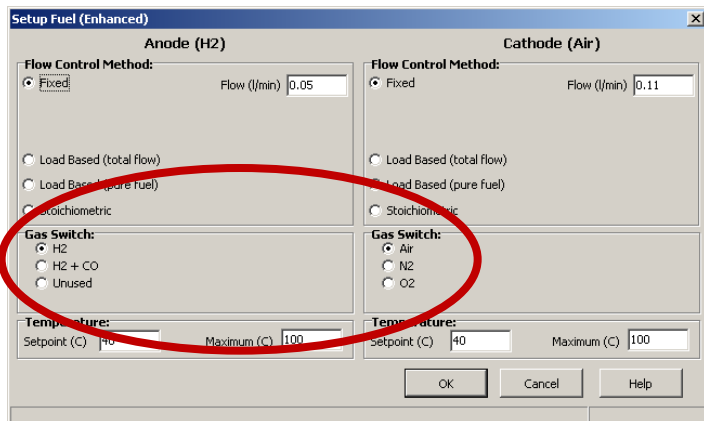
Setup Fuel (Enhanced)

Anode (H2)

Flow Control Method:
Fixed
Flow (l/min) 0.05
Load Based (total flow)
Load Based (pure fuel)
Stoichiometric

Gas Switch:
H2
H2 + CO
Unused

Temperature:
Setpoint (C) 40
Maximum (C) 100

Cathode (Air)

Flow Control Method:
Fixed
Flow (l/min) 0.11
Load Based (total flow)
Load Based (pure fuel)
Stoichiometric

Gas Switch:
Air
N2
O2

Temperature:
Setpoint (C) 40
Maximum (C) 100

OK
Cancel
Help